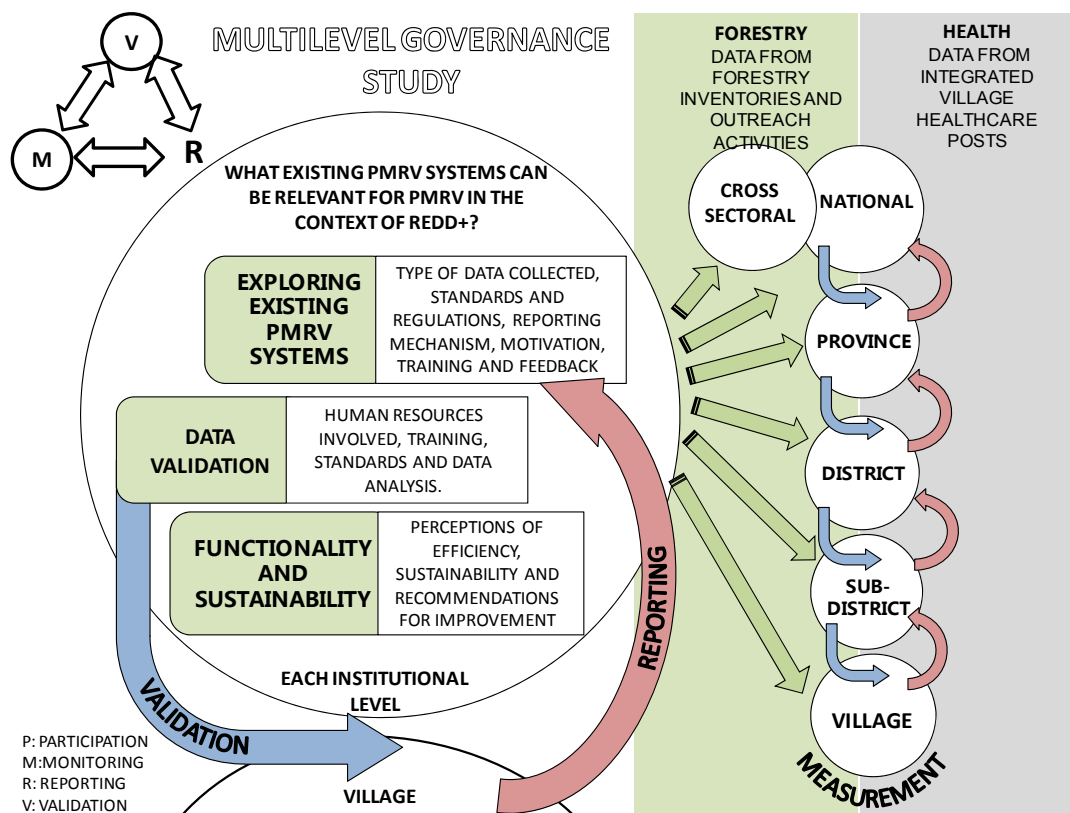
V

M

R

MULTILEVEL GOVERNANCE STUDY

WHAT EXISTING PMRV SYSTEMS CAN BE RELEVANT FOR PMRV IN THE CONTEXT OF REDD+?

EXPLORING EXISTING PMRV SYSTEMS

TYPE OF DATA COLLECTED, STANDARDS AND REGULATIONS, REPORTING MECHANISM, MOTIVATION, TRAINING AND FEEDBACK

DATA VALIDATION

HUMAN RESOURCES INVOLVED, TRAINING, STANDARDS AND DATA ANALYSIS.

FUNCTIONALITY AND SUSTAINABILITY

PERCEPTIONS OF EFFICIENCY, SUSTAINABILITY AND RECOMMENDATIONS FOR IMPROVEMENT

EACH INSTITUTIONAL LEVEL

VALIDATION

REPORTING

VILLAGE

P: PARTICIPATION
M:MONITORING
R: REPORTING
V: VALIDATION

FORESTRY
DATA FROM FORESTRY INVENTORIES AND OUTREACH ACTIVITIES

HEALTH
DATA FROM INTEGRATED VILLAGE HEALTHCARE POSTS

CROSS SECTORAL

NATIONAL

PROVINCE

DISTRICT

SUB-DISTRICT

VILLAGE

MEASUREMENT